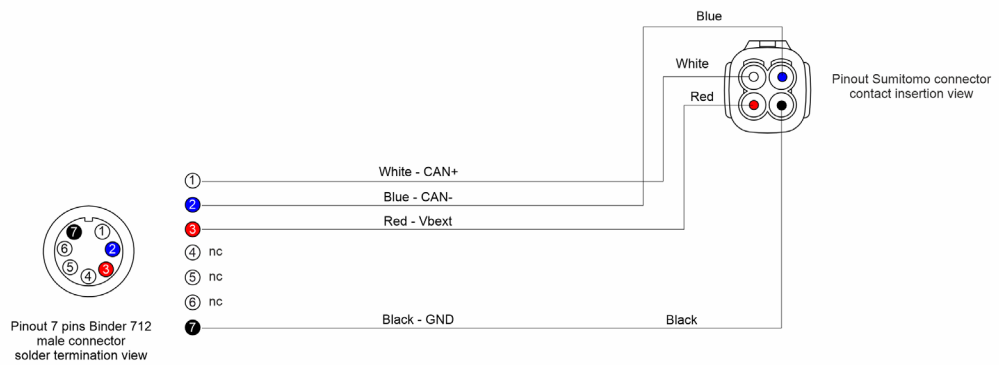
Blue

White

Red

Pinout Sumitomo connector contact insertion view

1 White - CAN+

2 Blue - CAN-

3 Red - Vbext

4 nc

5 nc

6 nc

7 Black - GND Black

7 1 6 2 5 4 3

Pinout 7 pins Binder 712 male connector solder termination view